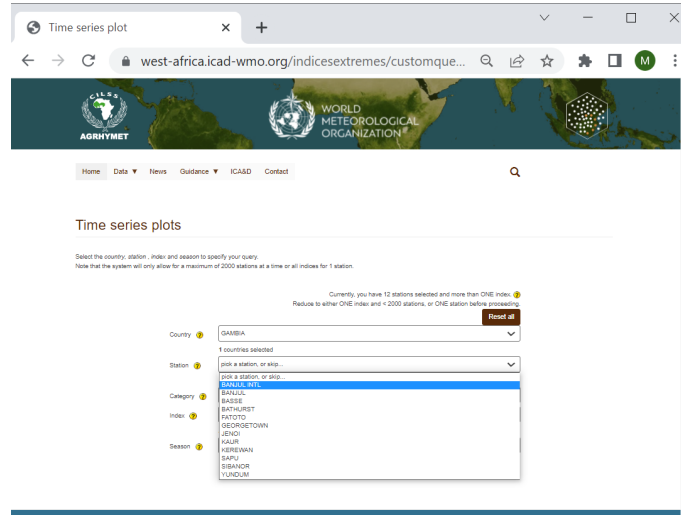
Time series plot

west-africa.icad-wmo.org/indicesextremes/customque...

M

CILSS
AGRHYMET

WORLD METEOROLOGICAL ORGANIZATION

Home Data ▼ News Guidance ▼ ICA&D Contact

Time series plots

Select the country, station, index and season to specify your query.
Note that the system will only allow for a maximum of 2000 stations at a time or all indices for 1 station.

Currently, you have 12 stations selected and more than ONE index.
Reduce to either ONE index and < 2000 stations, or ONE station before proceeding.

Reset all

Country GAMBIA

1 countries selected

Station pick a station, or skip...

Category

Index

Season

pick a station, or skip...
BANJUL INTL
BANJUL
BASSE
BATHURST
FATOTO
GEORGETOWN
JENOI
KAUR
KEREWAN
SAPU
SIBANOR
YUNDUM